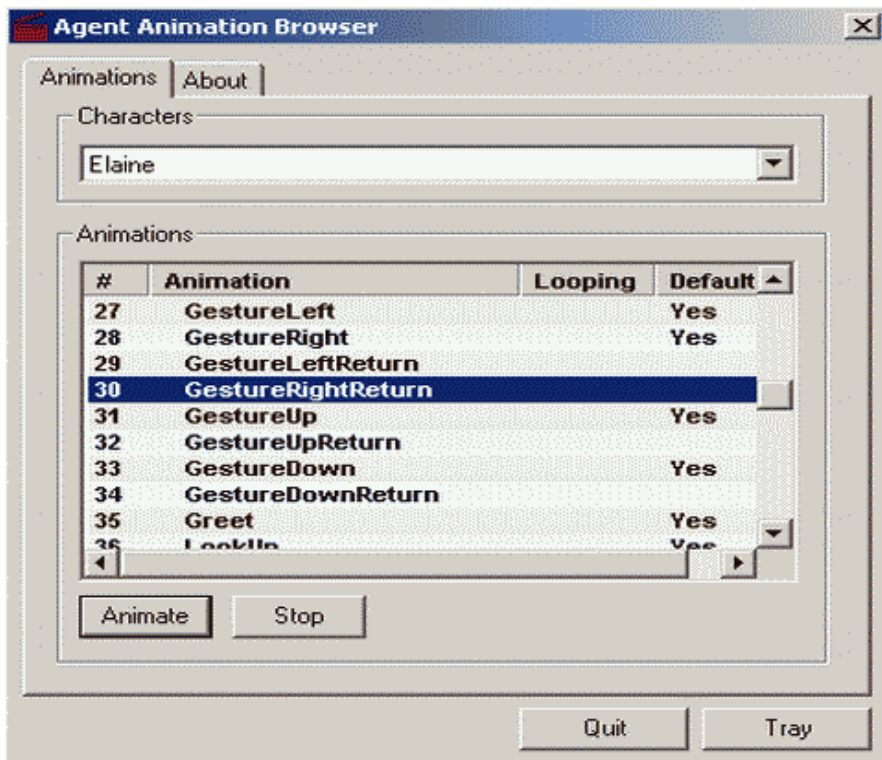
Agent Animation Browser

Animations | About

Characters

Elaine

Animations

| # | Animation | Looping | Default |
|---|---|---|---|
| 27 | GestureLeft | | Yes |
| 28 | GestureRight | | Yes |
| 29 | GestureLeftReturn | | |
| 30 | GestureRightReturn | | |
| 31 | GestureUp | | Yes |
| 32 | GestureUpReturn | | |
| 33 | GestureDown | | Yes |
| 34 | GestureDownReturn | | |
| 35 | Greet | | Yes |
| 36 | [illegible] | | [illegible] |

Animate Stop

Quit Tray